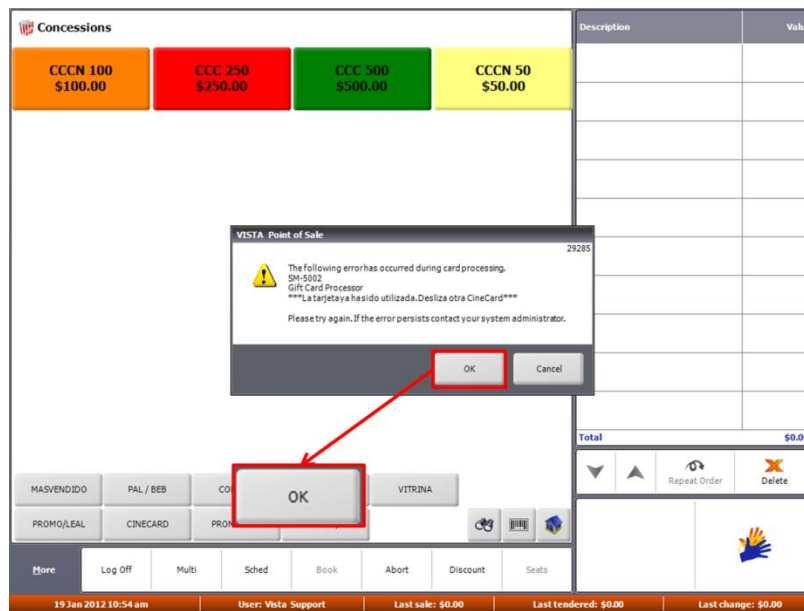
Concessions

CCCN 100
$100.00

CCC 250
$250.00

CCC 500
$500.00

CCCN 50
$50.00

Description

Valu

VISTA Point of Sale

29285

The following error has occurred during card processing.
SM-5002
Gift Card Processor
***La tarjeta ya ha sido utilizada. Desliza otra CineCard***

Please try again. If the error persists contact your system administrator.

OK

Cancel

Total

$0.0

Repeat Order

Delete

MASVENDIDO

PAL / BEB

CO

OK

VITRINA

PROMO/LEAL

CINECARD

PRO

More

Log Off

Multi

Sched

Book

Abort

Discount

Seats

19 Jan 2012 10:54 am

User: Vista Support

Last sale: $0.00

Last tendered: $0.00

Last change: $0.00